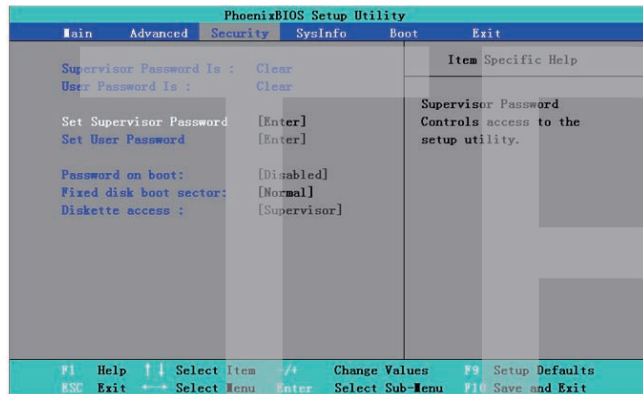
PhoenixBIOS Setup Utility

Main Advanced Security SysInfo Boot Exit

Supervisor Password Is : Clear
User Password Is : Clear

Set Supervisor Password [Enter]
Set User Password [Enter]

Password on boot: [Disabled]
Fixed disk boot sector: [Normal]
Diskette access : [Supervisor]

Item Specific Help

Supervisor Password Controls access to the setup utility.

F1 Help ↑↓ Select Item -/+ Change Values F9 Setup Defaults
ESC Exit ←→ Select Menu Enter Select Sub-Menu F10 Save and Exit